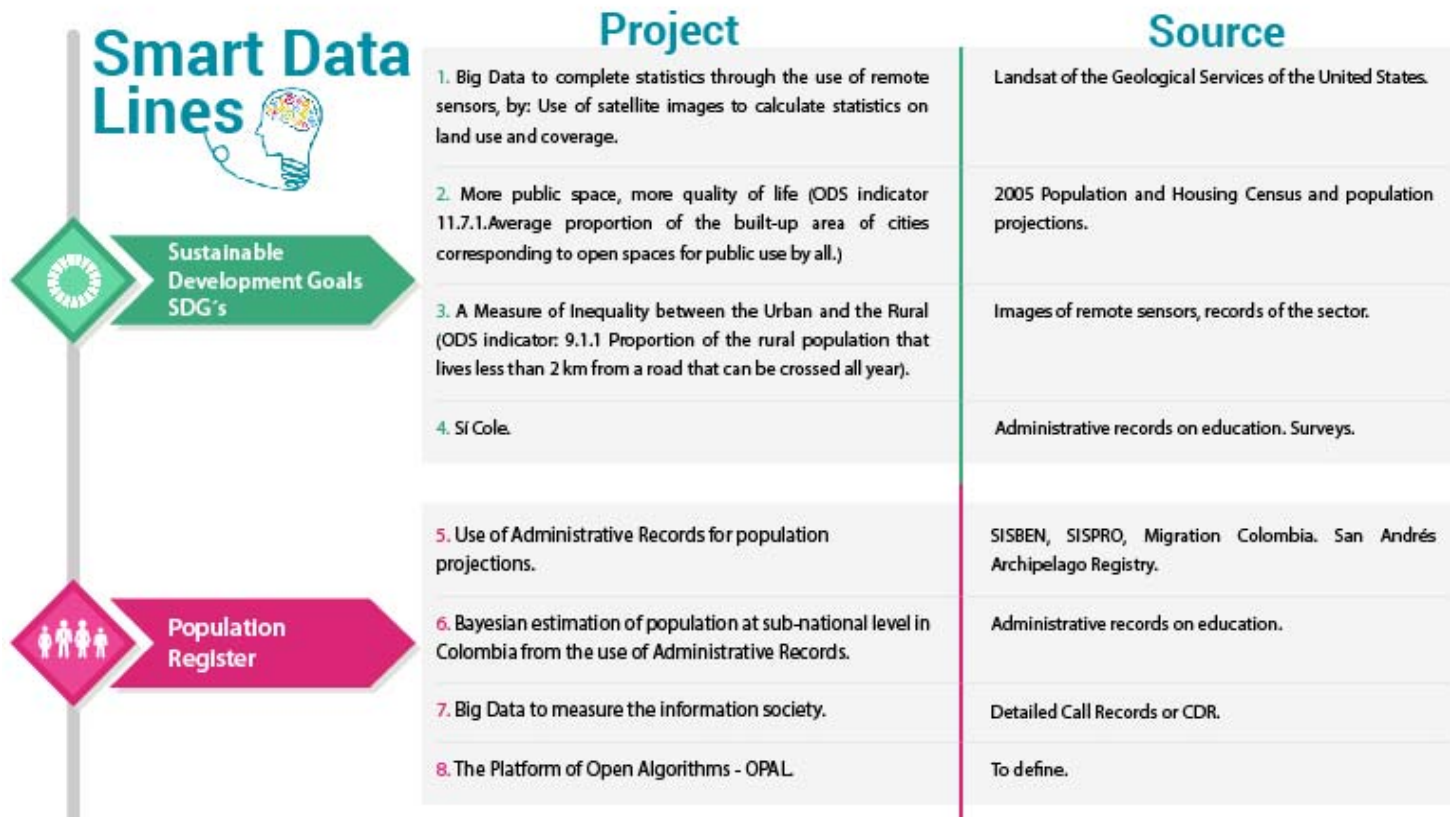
Smart Data Lines

Sustainable Development Goals SDG´s

Population Register

| Project | Source |
|---|---|
| 1. Big Data to complete statistics through the use of remote sensors, by: Use of satellite images to calculate statistics on land use and coverage. | Landsat of the Geological Services of the United States. |
| 2. More public space, more quality of life (ODS indicator 11.7.1.Average proportion of the built-up area of cities corresponding to open spaces for public use by all.) | 2005 Population and Housing Census and population projections. |
| 3. A Measure of Inequality between the Urban and the Rural (ODS indicator: 9.1.1 Proportion of the rural population that lives less than 2 km from a road that can be crossed all year). | Images of remote sensors, records of the sector. |
| 4. Sí Cole. | Administrative records on education. Surveys. |
| 5. Use of Administrative Records for population projections. | SISBEN, SISPRO, Migration Colombia. San Andrés Archipelago Registry. |
| 6. Bayesian estimation of population at sub-national level in Colombia from the use of Administrative Records. | Administrative records on education. |
| 7. Big Data to measure the information society. | Detailed Call Records or CDR. |
| 8. The Platform of Open Algorithms - OPAL. | To define. |